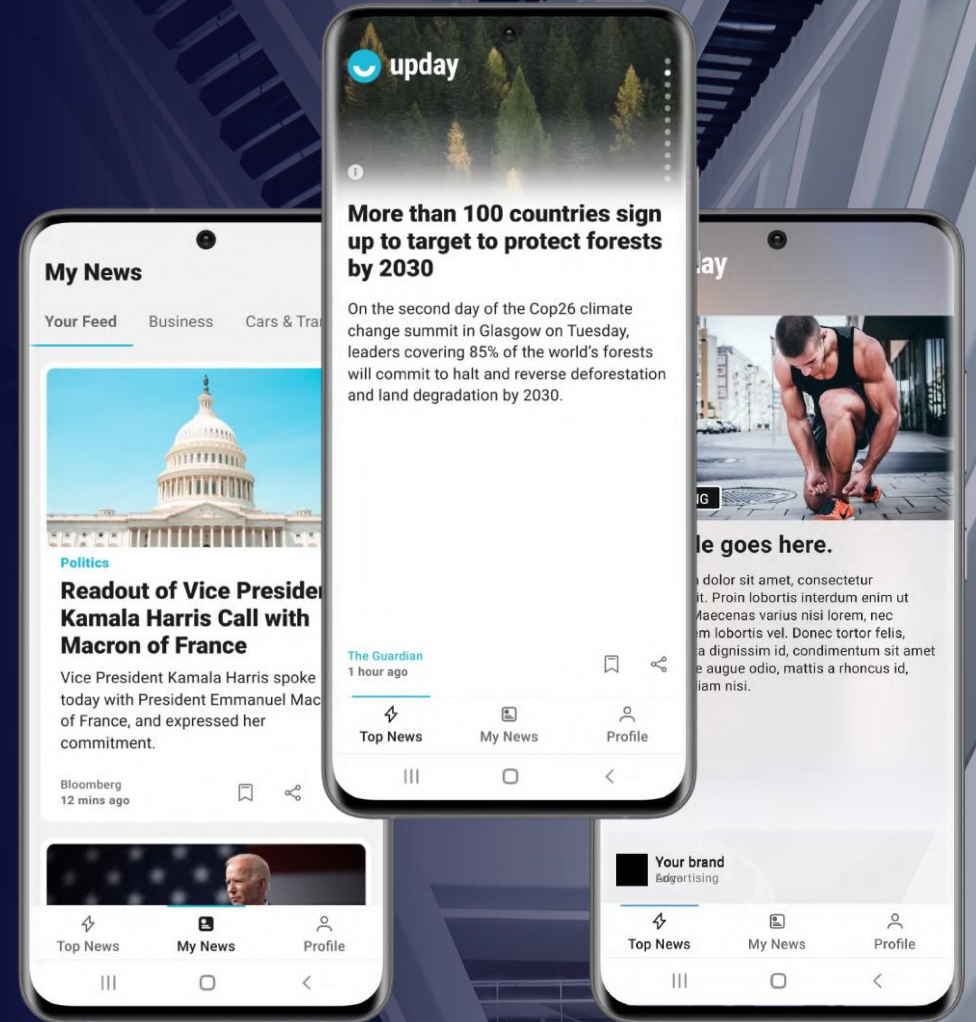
My News

Your Feed Business Cars & Tra

Politics

Readout of Vice Presider Kamala Harris Call with Macron of France

Vice President Kamala Harris spoke today with President Emmanuel Mac of France, and expressed her commitment.

Bloomberg
12 mins ago

Top News My News Profile

upday

More than 100 countries sign up to target to protect forests by 2030

On the second day of the Cop26 climate change summit in Glasgow on Tuesday, leaders covering 85% of the world's forests will commit to halt and reverse deforestation and land degradation by 2030.

The Guardian
1 hour ago

Top News My News Profile

ay

G

le goes here.

n dolor sit amet, consectetur it. Proin lobortis interdum enim ut Maecenas varius nisi lorem, nec m lobortis vel. Donec tortor felis, a dignissim id, condimentum sit amet e augue odio, mattis a rhoncus id, iam nisi.

Your brand
Advertising

Top News My News Profile